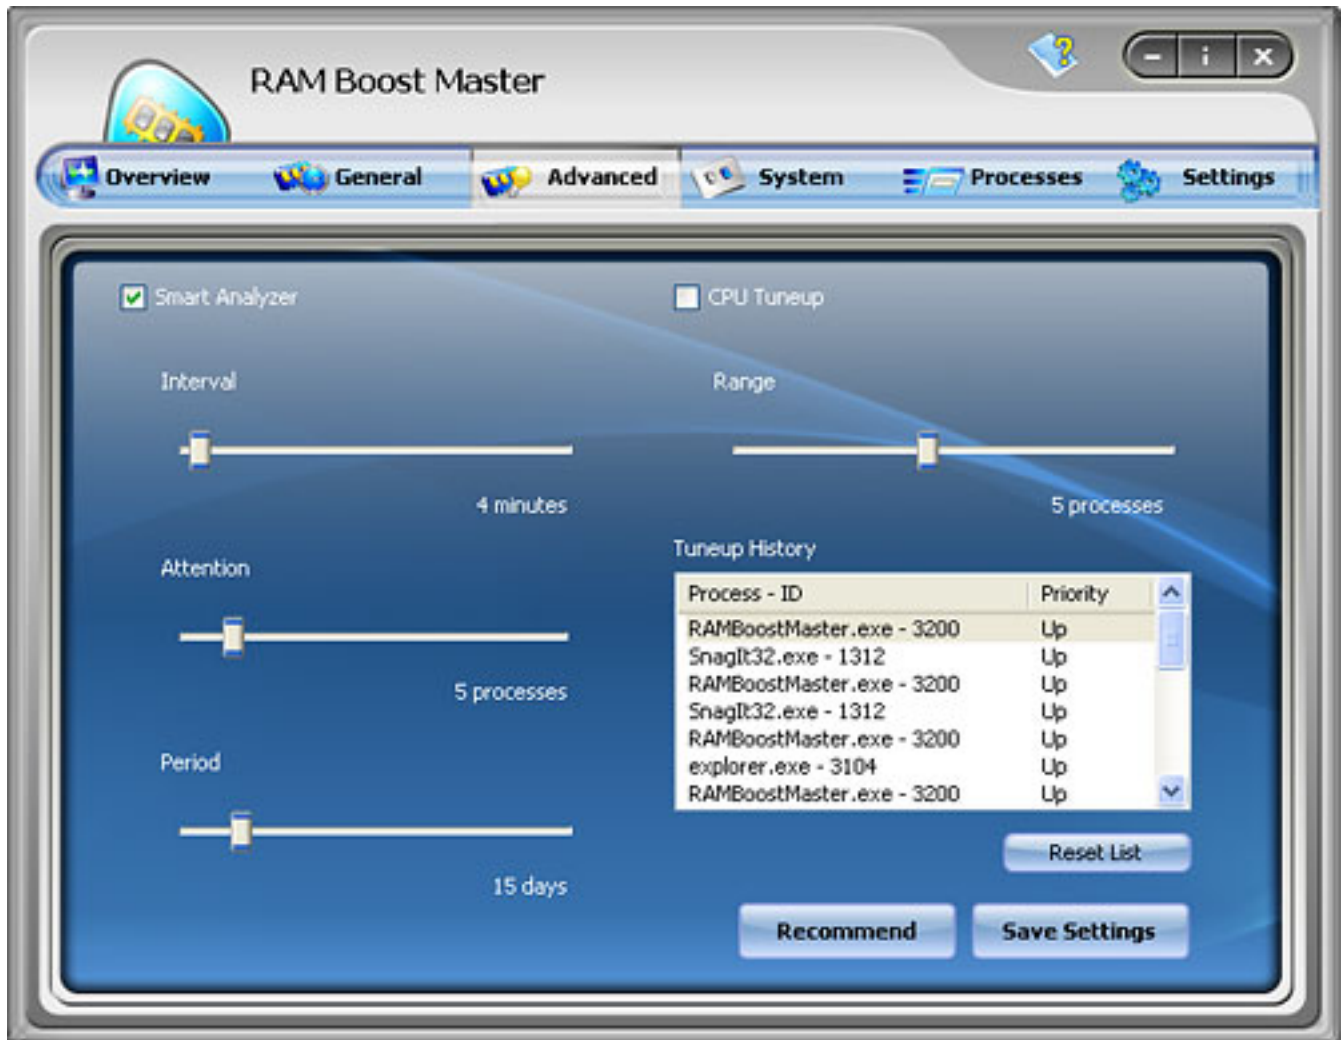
RAM Boost Master

Overview General Advanced System Processes Settings

Smart Analyzer

CPU Tuneup

Interval

4 minutes

Range

5 processes

Attention

5 processes

Tuneup History

| Process - ID | Priority |
|---|---|
| RAMBoostMaster.exe - 3200 | Up |
| SnagIt32.exe - 1312 | Up |
| RAMBoostMaster.exe - 3200 | Up |
| SnagIt32.exe - 1312 | Up |
| RAMBoostMaster.exe - 3200 | Up |
| explorer.exe - 3104 | Up |
| RAMBoostMaster.exe - 3200 | Up |

Period

15 days

Reset List

Recommend

Save Settings